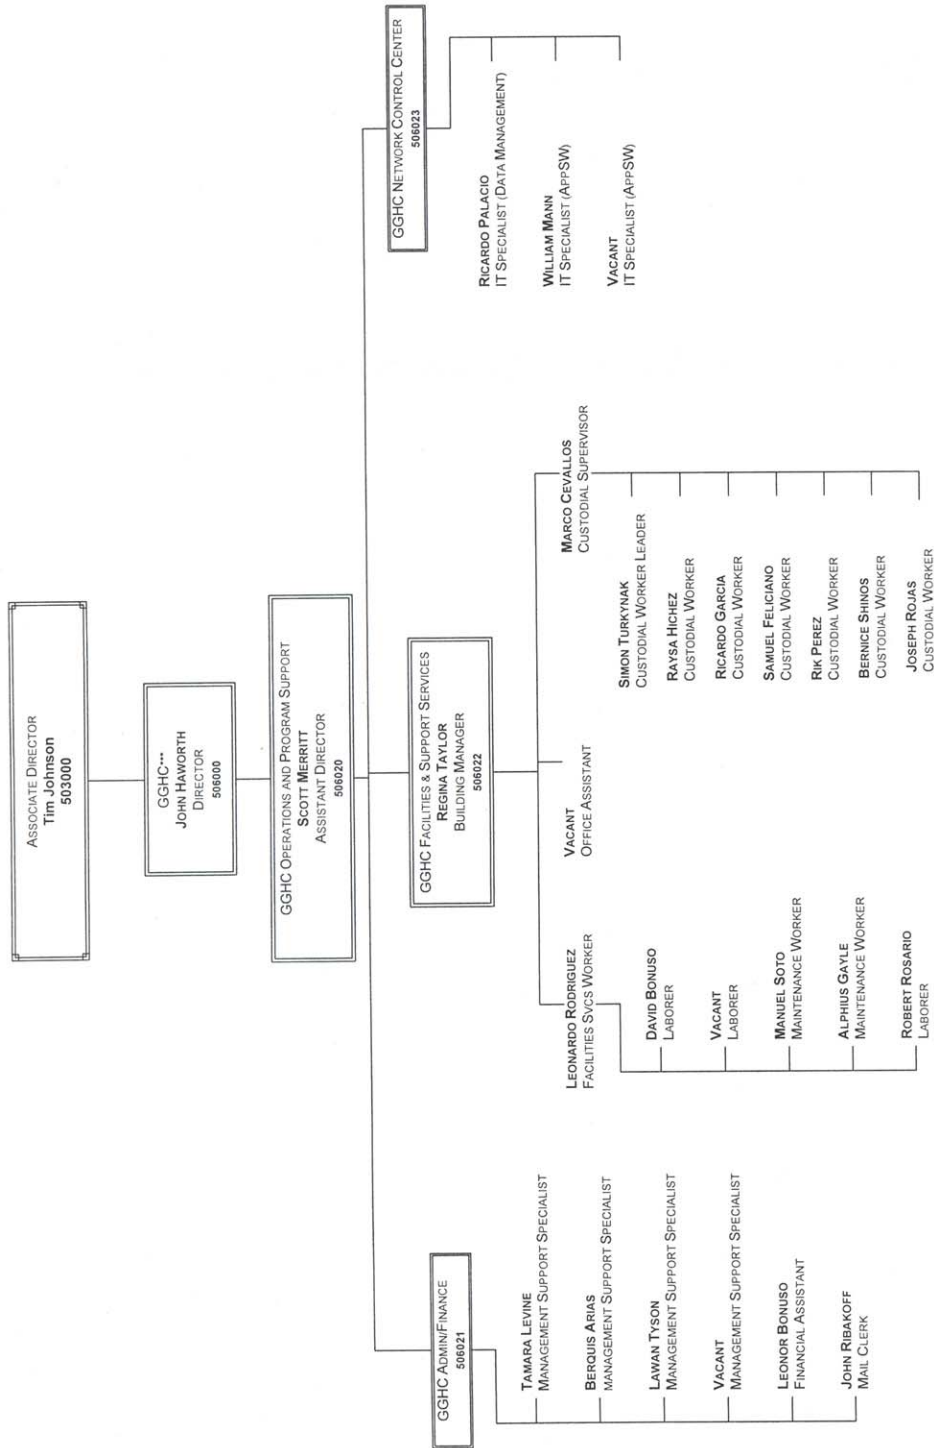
Associate Director
Tim Johnson
503000

GGHC•••
John Haworth
Director
506000

GGHC Operations and Program Support
Scott Merritt
Assistant Director
506020

GGHC Admin/Finance
506021

Tamara Levine
Management Support Specialist

Berquis Arias
Management Support Specialist

Lawan Tyson
Management Support Specialist

Vacant
Management Support Specialist

Leonor Bonuso
Financial Assistant

John Ribakoff
Mail Clerk

GGHC Facilities & Support Services
Regina Taylor
Building Manager
506022

Leonardo Rodriguez
Facilities Svcs Worker

David Bonuso
Laborer

Vacant
Laborer

Manuel Soto
Maintenance Worker

Alphius Gayle
Maintenance Worker

Robert Rosario
Laborer

Vacant
Office Assistant

Marco Cevallos
Custodial Supervisor

Simon Turkynak
Custodial Worker Leader

Raysa Hichez
Custodial Worker

Ricardo Garcia
Custodial Worker

Samuel Feliciano
Custodial Worker

Rik Perez
Custodial Worker

Bernice Shinos
Custodial Worker

Joseph Rojas
Custodial Worker

GGHC Network Control Center
506023

Ricardo Palacio
IT Specialist (Data Management)

William Mann
IT Specialist (AppSW)

Vacant
IT Specialist (AppSW)